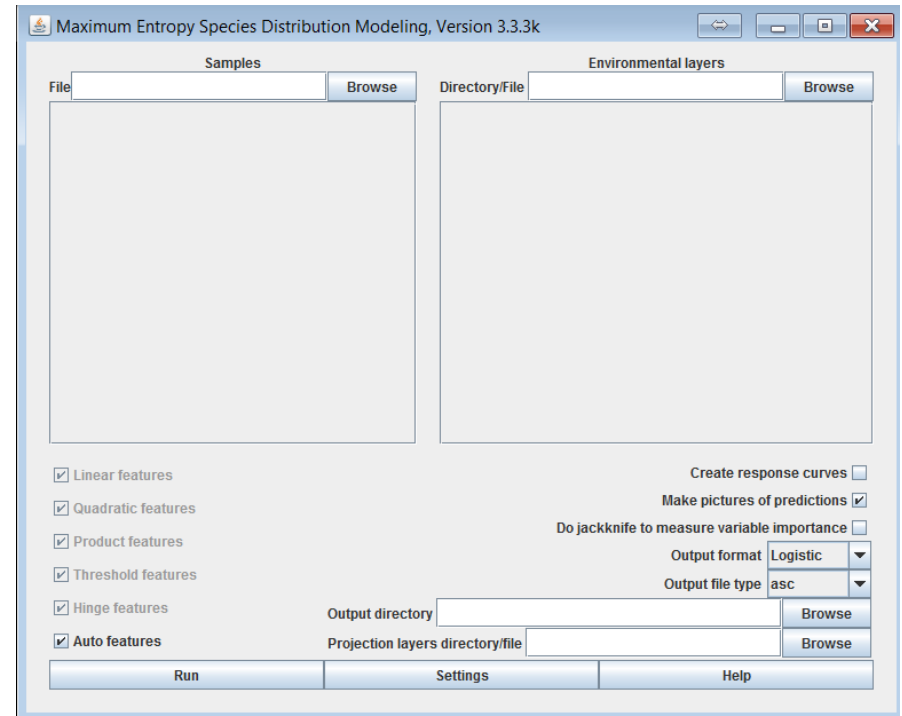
Maximum Entropy Species Distribution Modeling, Version 3.3.3k

Samples
File Browse

Environmental layers
Directory/File Browse

Linear features
Quadratic features
Product features
Threshold features
Hinge features
Auto features

Create response curves
Make pictures of predictions
Do jackknife to measure variable importance
Output format Logistic
Output file type asc
Output directory Browse
Projection layers directory/file Browse

Run Settings Help